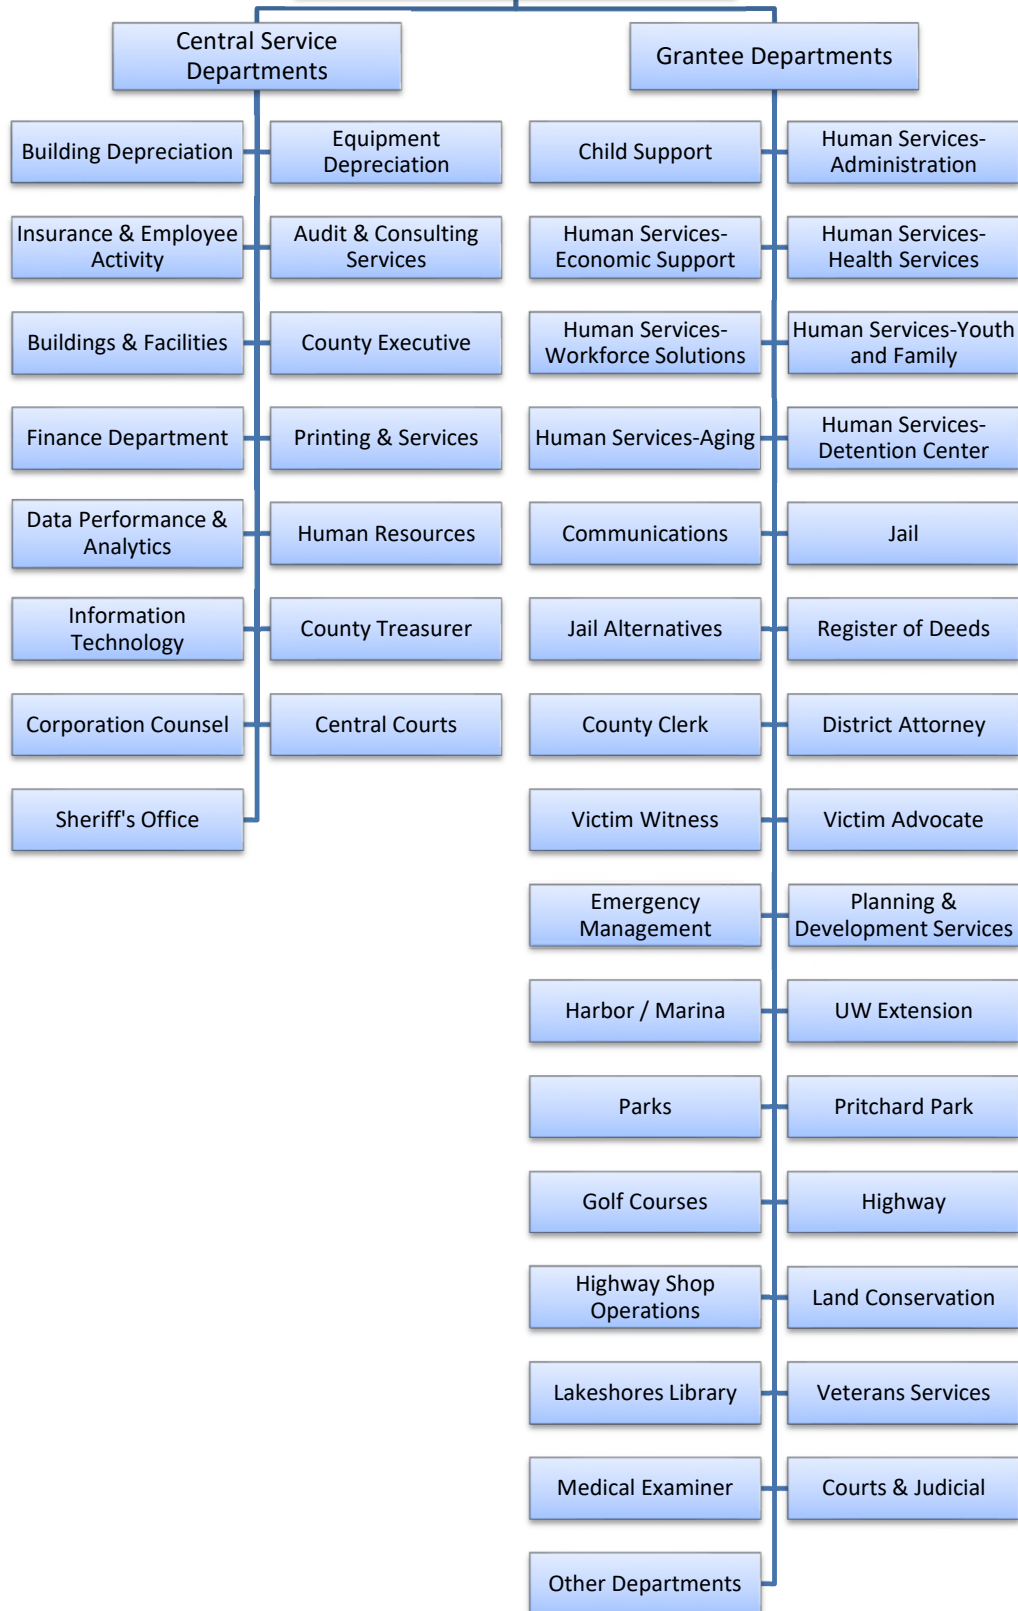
Central Service Departments

Building Depreciation

Equipment Depreciation

Insurance & Employee Activity

Audit & Consulting Services

Buildings & Facilities

County Executive

Finance Department

Printing & Services

Data Performance & Analytics

Human Resources

Information Technology

County Treasurer

Corporation Counsel

Central Courts

Sheriff's Office

Grantee Departments

Child Support

Human Services-Administration

Human Services-Economic Support

Human Services-Health Services

Human Services-Workforce Solutions

Human Services-Youth and Family

Human Services-Aging

Human Services-Detention Center

Communications

Jail

Jail Alternatives

Register of Deeds

County Clerk

District Attorney

Victim Witness

Victim Advocate

Emergency Management

Planning & Development Services

Harbor / Marina

UW Extension

Parks

Pritchard Park

Golf Courses

Highway

Highway Shop Operations

Land Conservation

Lakeshores Library

Veterans Services

Medical Examiner

Courts & Judicial

Other Departments